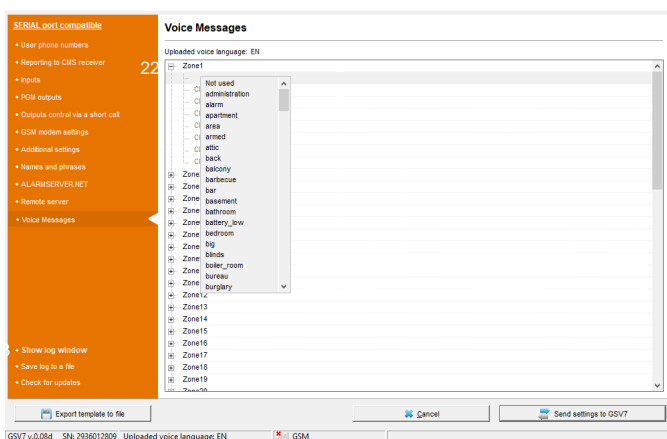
SERIAL port compatible
• User phone numbers
• Reporting to CMS receiver
• Inputs
• PGM outputs
• Outputs control via a short call
• GSM modem settings
• Additional settings
• Names and phrases
• ALARMSERVER.NET
• Remote server
• Voice Messages

22

• Show log window
• Save log to a file
• Check for updates

Voice Messages

Uploaded voice language: EN

Zone1
Not used
administration
alarm
apartment
area
armed
attic
back
balcony
barbecue
bar
basement
bathroom
battery_low
bedroom
big
blinds
boiler_room
bureau
burglary
Zone
Zone
Zone
Zone
Zone
Zone
Zone
Zone
Zone
Zone
Zone
Zone12
Zone13
Zone14
Zone15
Zone16
Zone17
Zone18
Zone19

Export template to file
Cancel
Send settings to GSV7

GSV7 v.0.08d SN: 2936012809 Uploaded voice language: EN GSM